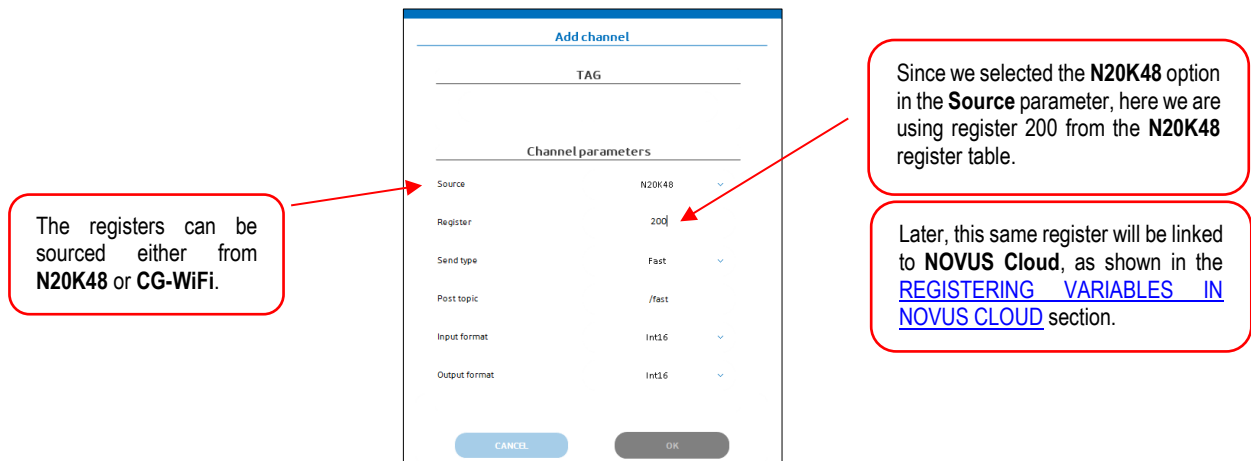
Add channel

TAG

Channel parameters

Source N20K48

Register 200

Send type Fast

Post topic /fast

Input format Int16

Output format Int16

CANCEL OK

The registers can be sourced either from N20K48 or CG-WiFi.

Since we selected the N20K48 option in the Source parameter, here we are using register 200 from the N20K48 register table.

Later, this same register will be linked to NOVUS Cloud, as shown in the REGISTERING VARIABLES IN NOVUS CLOUD section.